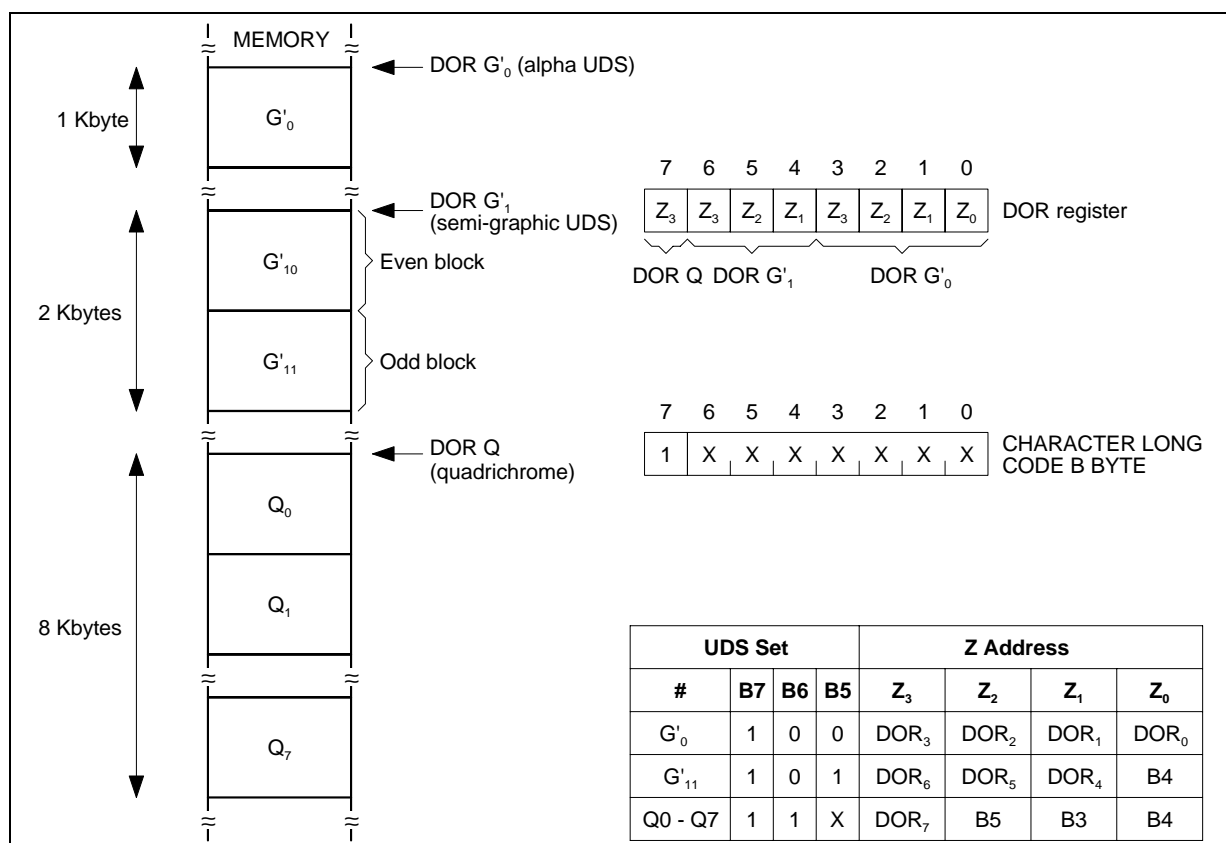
MEMORY

DOR $G'_0$ (alpha UDS)

1 Kbyte

$G'_0$

7 6 5 4 3 2 1 0

| $Z_3$ | $Z_3$ | $Z_2$ | $Z_1$ | $Z_3$ | $Z_2$ | $Z_1$ | $Z_0$ |
|---|---|---|---|---|---|---|---|

DOR register

DOR Q DOR $G'_1$ DOR $G'_0$

DOR $G'_1$ (semi-graphic UDS)

2 Kbytes

$G'_{10}$

Even block

$G'_{11}$

Odd block

7 6 5 4 3 2 1 0

| 1 | X | X | X | X | X | X | X |
|---|---|---|---|---|---|---|---|

CHARACTER LONG CODE B BYTE

DOR Q (quadrichrome)

8 Kbytes

$Q_0$

$Q_1$

$Q_7$

| UDS Set | | | | Z Address | | | |
|---|---|---|---|---|---|---|---|
| # | B7 | B6 | B5 | $Z_3$ | $Z_2$ | $Z_1$ | $Z_0$ |
| $G'_0$ | 1 | 0 | 0 | $DOR_3$ | $DOR_2$ | $DOR_1$ | $DOR_0$ |
| $G'_{11}$ | 1 | 0 | 1 | $DOR_6$ | $DOR_5$ | $DOR_4$ | B4 |
| Q0 - Q7 | 1 | 1 | X | $DOR_7$ | B5 | B3 | B4 |